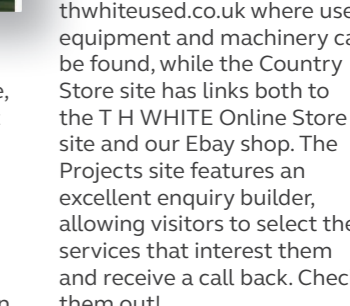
e,

n

thwhiteused.co.uk where use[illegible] equipment and machinery ca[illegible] be found, while the Country Store site has links both to the T H WHITE Online Store site and our Ebay shop. The Projects site features an excellent enquiry builder, allowing visitors to select the services that interest them and receive a call back. Chec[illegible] them out!